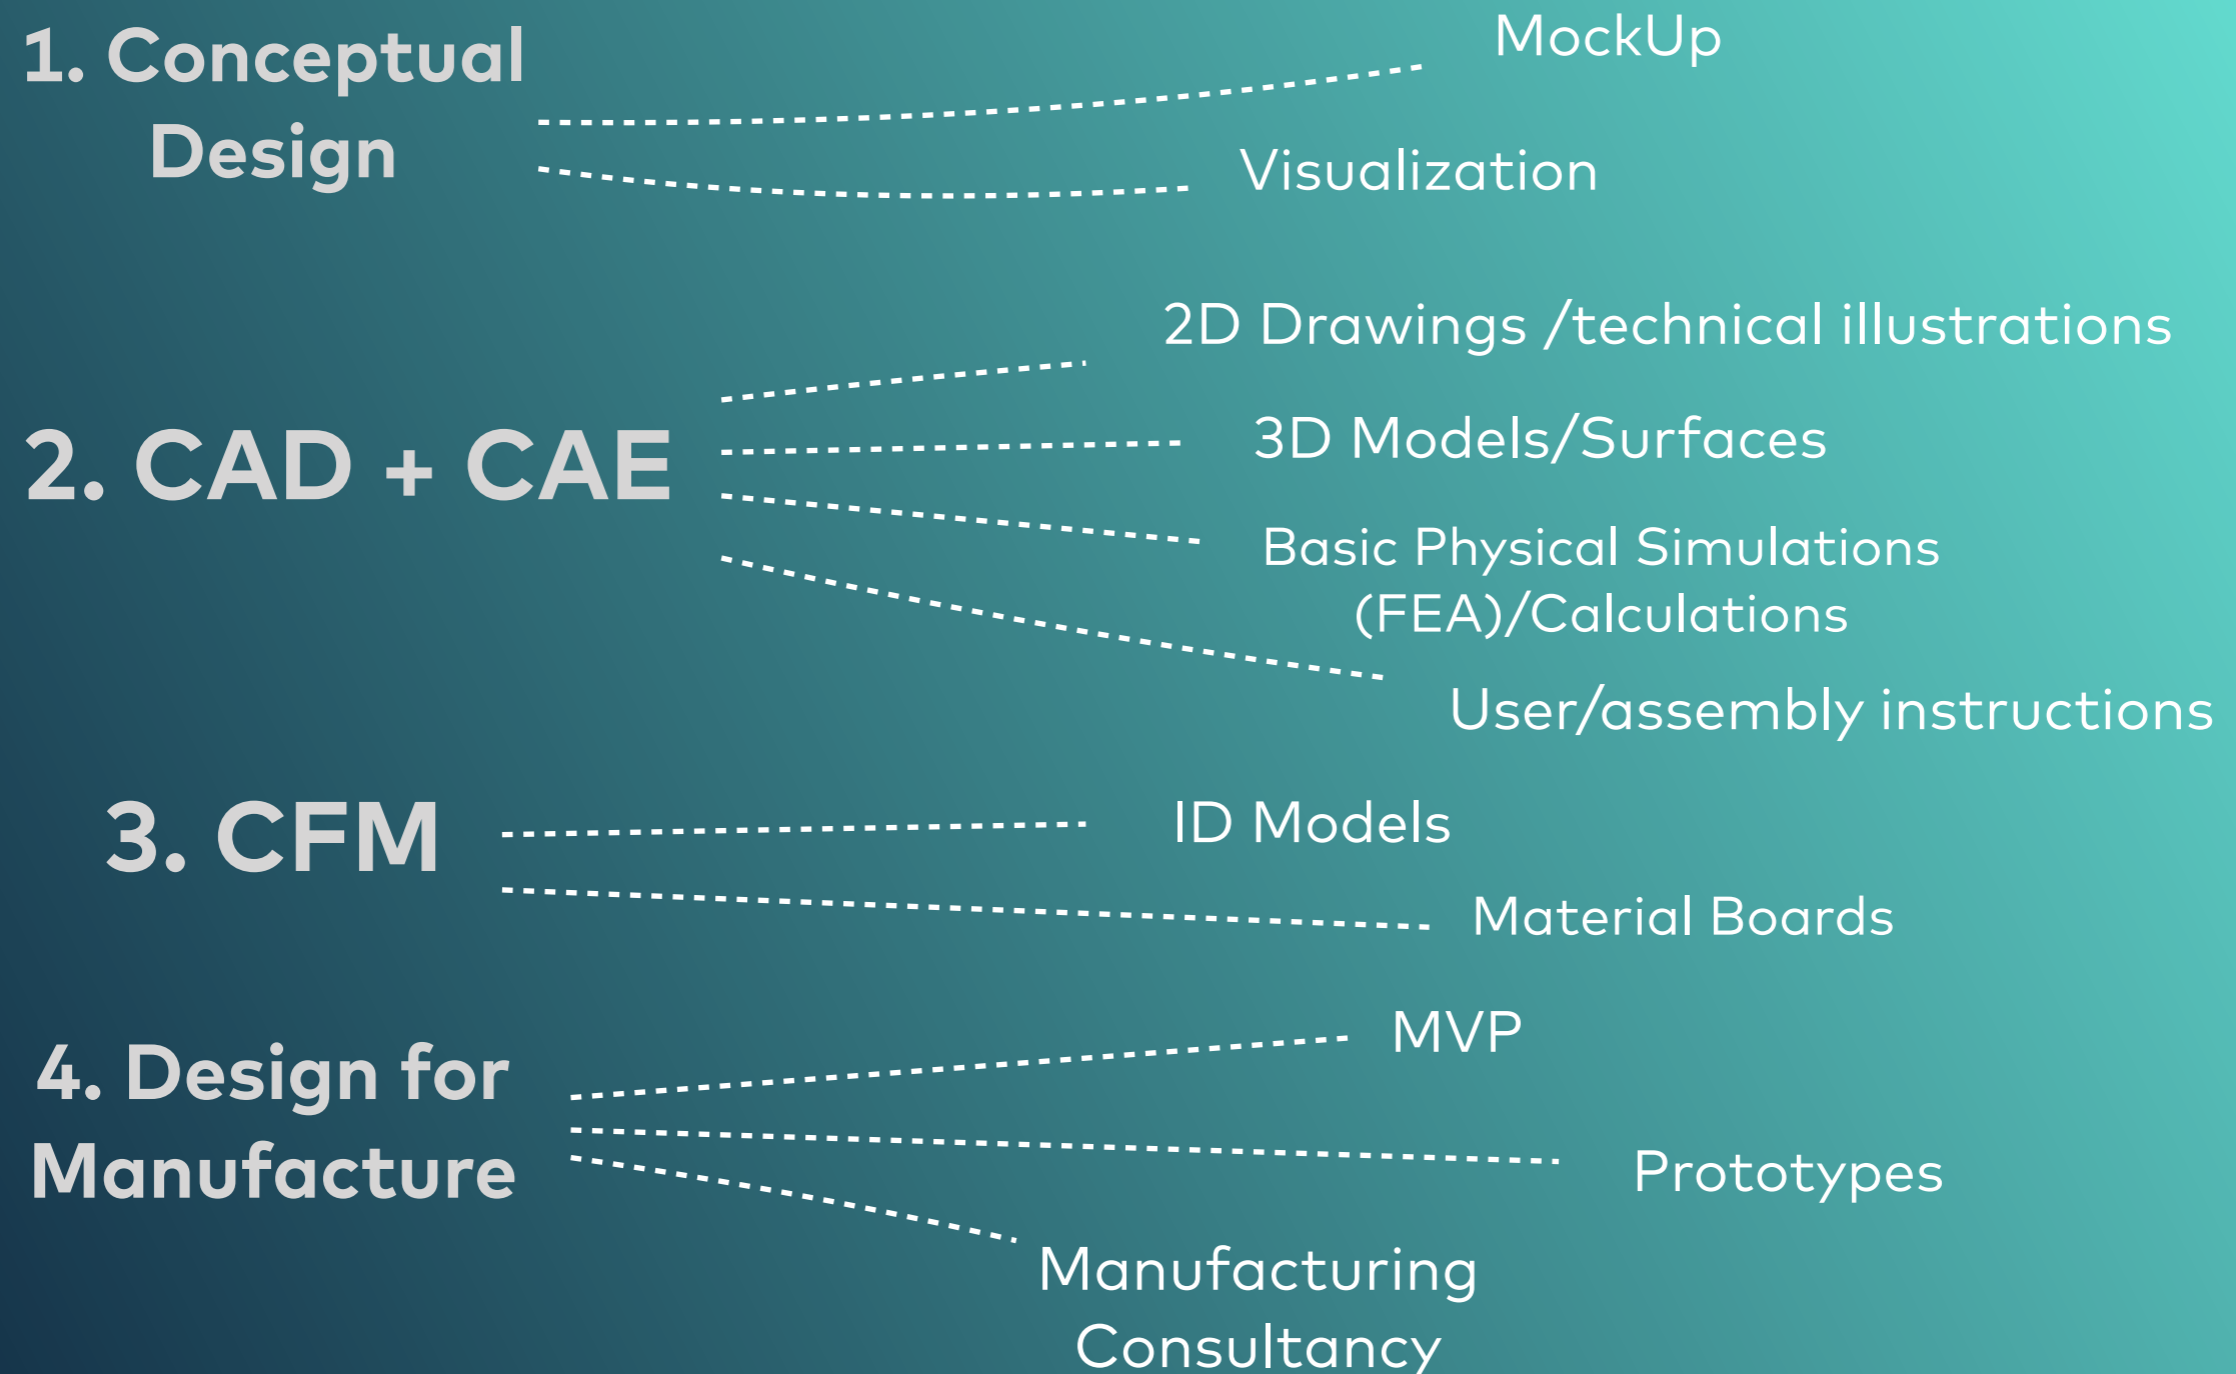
1. Conceptual Design

MockUp

Visualization

2D Drawings /technical illustrations

2. CAD + CAE

3D Models/Surfaces

Basic Physical Simulations (FEA)/Calculations

User/assembly instructions

3. CFM

ID Models

Material Boards

4. Design for Manufacture

MVP

Prototypes

Manufacturing Consultancy